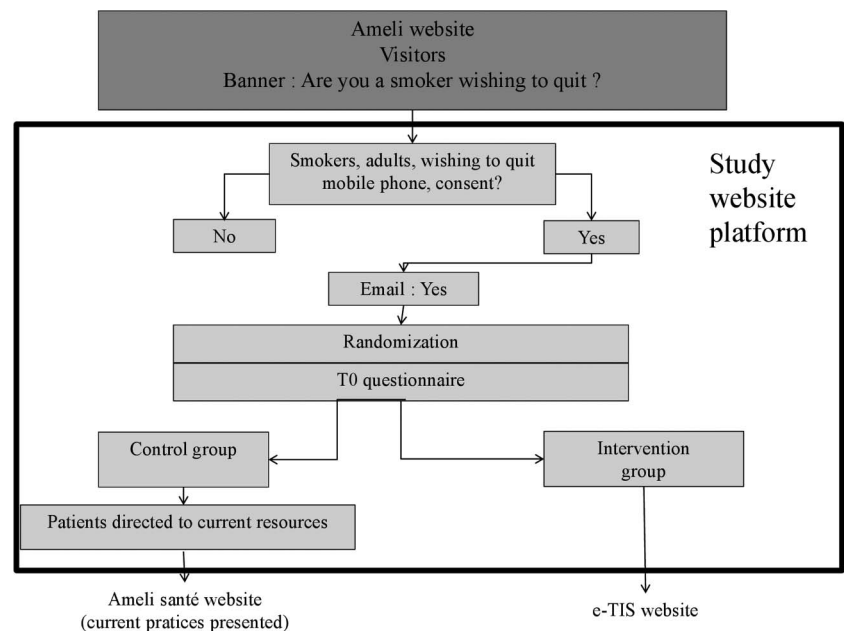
Ameli website
Visitors
Banner : Are you a smoker wishing to quit ?

Study website platform

Smokers, adults, wishing to quit mobile phone, consent?

No

Yes

Email : Yes

Randomization

T0 questionnaire

Control group

Intervention group

Patients directed to current resources

Ameli santé website
(current pratices presented)

e-TIS website